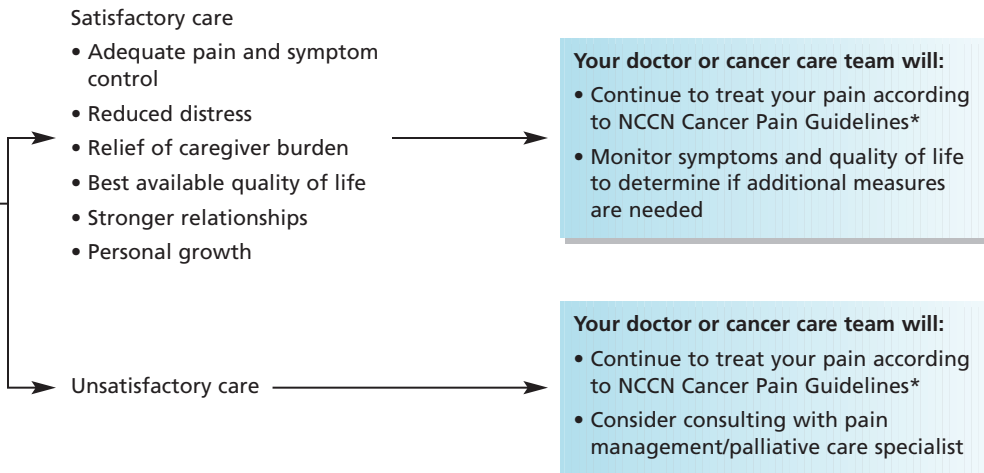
Satisfactory care
• Adequate pain and symptom control
• Reduced distress
• Relief of caregiver burden
• Best available quality of life
• Stronger relationships
• Personal growth

**Your doctor or cancer care team will:**
• Continue to treat your pain according to NCCN Cancer Pain Guidelines*
• Monitor symptoms and quality of life to determine if additional measures are needed

Unsatisfactory care

**Your doctor or cancer care team will:**
• Continue to treat your pain according to NCCN Cancer Pain Guidelines*
• Consider consulting with pain management/palliative care specialist